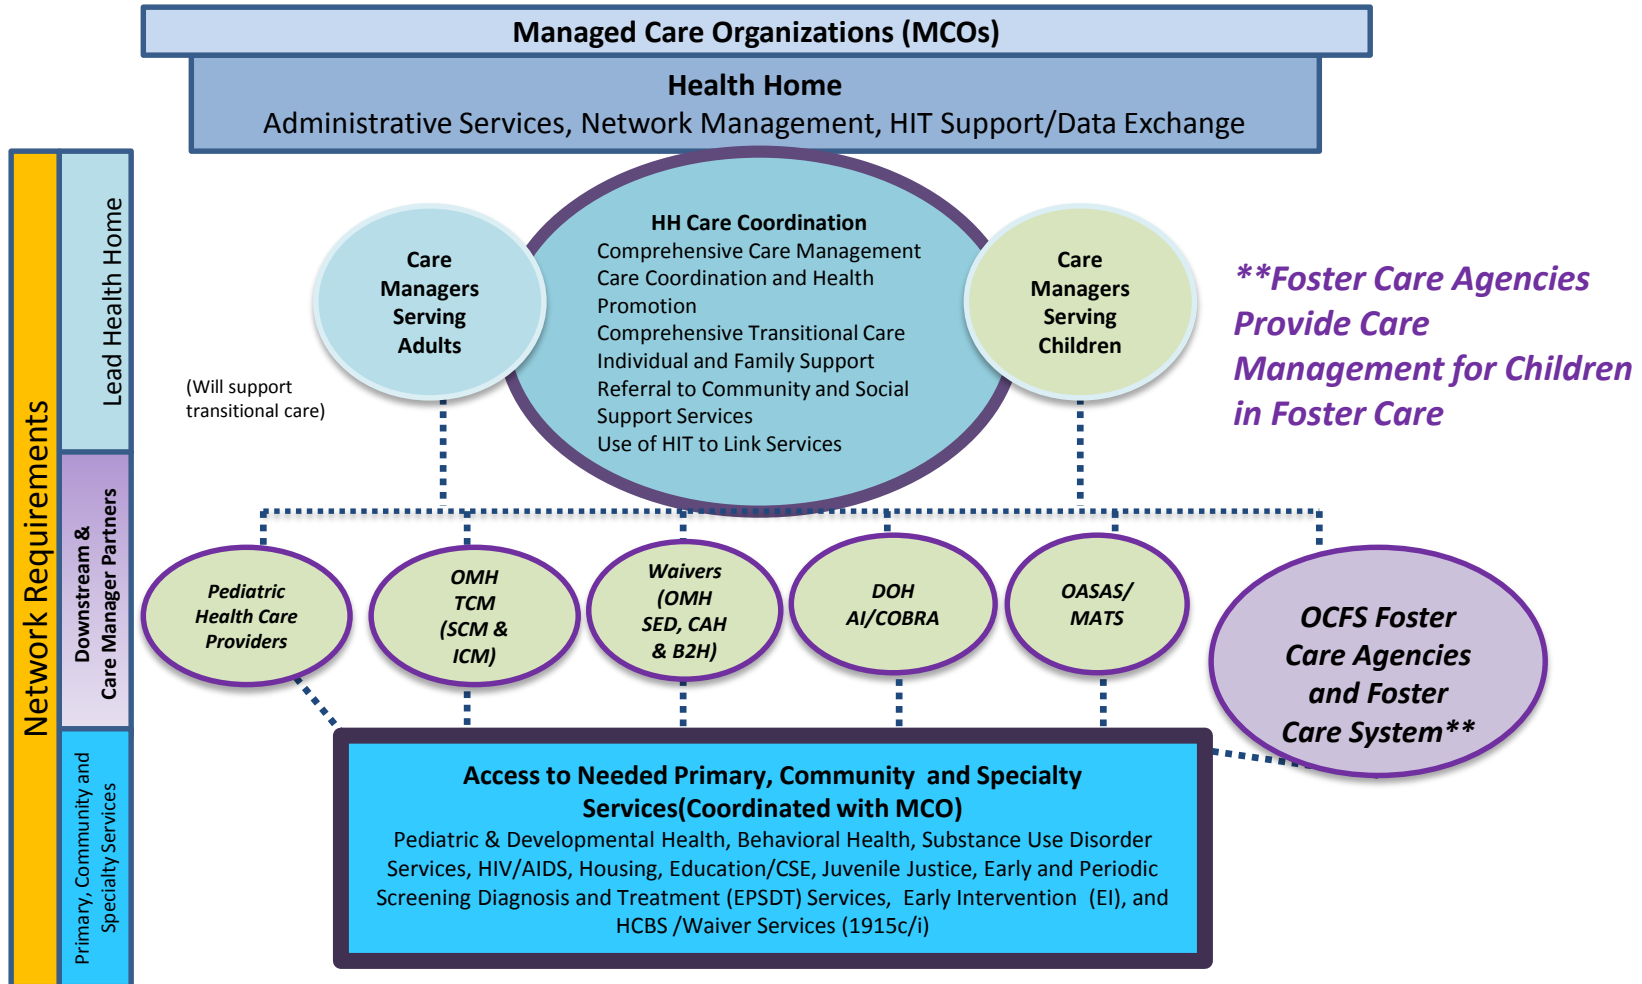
Managed Care Organizations (MCOs)

Health Home
Administrative Services, Network Management, HIT Support/Data Exchange

Network Requirements

Lead Health Home

Downstream & Care Manager Partners

Primary, Community and Specialty Services

Care Managers Serving Adults

(Will support transitional care)

HH Care Coordination
Comprehensive Care Management
Care Coordination and Health Promotion
Comprehensive Transitional Care
Individual and Family Support
Referral to Community and Social Support Services
Use of HIT to Link Services

Care Managers Serving Children

**Foster Care Agencies Provide Care Management for Children in Foster Care

Pediatric Health Care Providers

OMH TCM (SCM & ICM)

Waivers (OMH SED, CAH & B2H)

DOH AI/COBRA

OASAS/ MATS

OCFS Foster Care Agencies and Foster Care System**

Access to Needed Primary, Community and Specialty Services(Coordinated with MCO)
Pediatric & Developmental Health, Behavioral Health, Substance Use Disorder Services, HIV/AIDS, Housing, Education/CSE, Juvenile Justice, Early and Periodic Screening Diagnosis and Treatment (EPSDT) Services, Early Intervention (EI), and HCBS /Waiver Services (1915c/i)